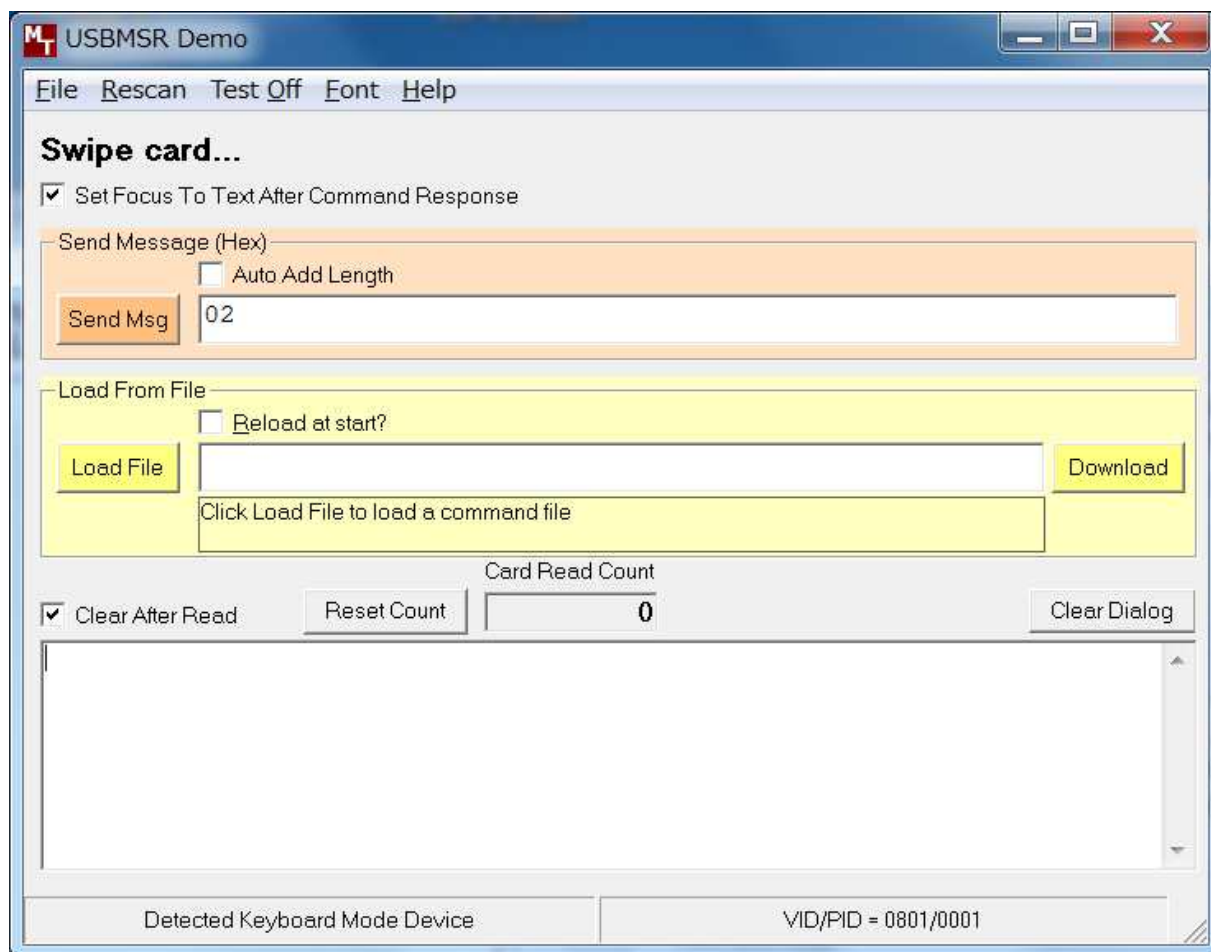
USBMSR Demo

File Rescan Test Off Font Help

Swipe card...

Set Focus To Text After Command Response

Send Message (Hex)

Auto Add Length

Send Msg

02

Load From File

Reload at start?

Load File

Download

Click Load File to load a command file

Card Read Count

Clear After Read

Reset Count

0

Clear Dialog

Detected Keyboard Mode Device

VID/PID = 0801/0001